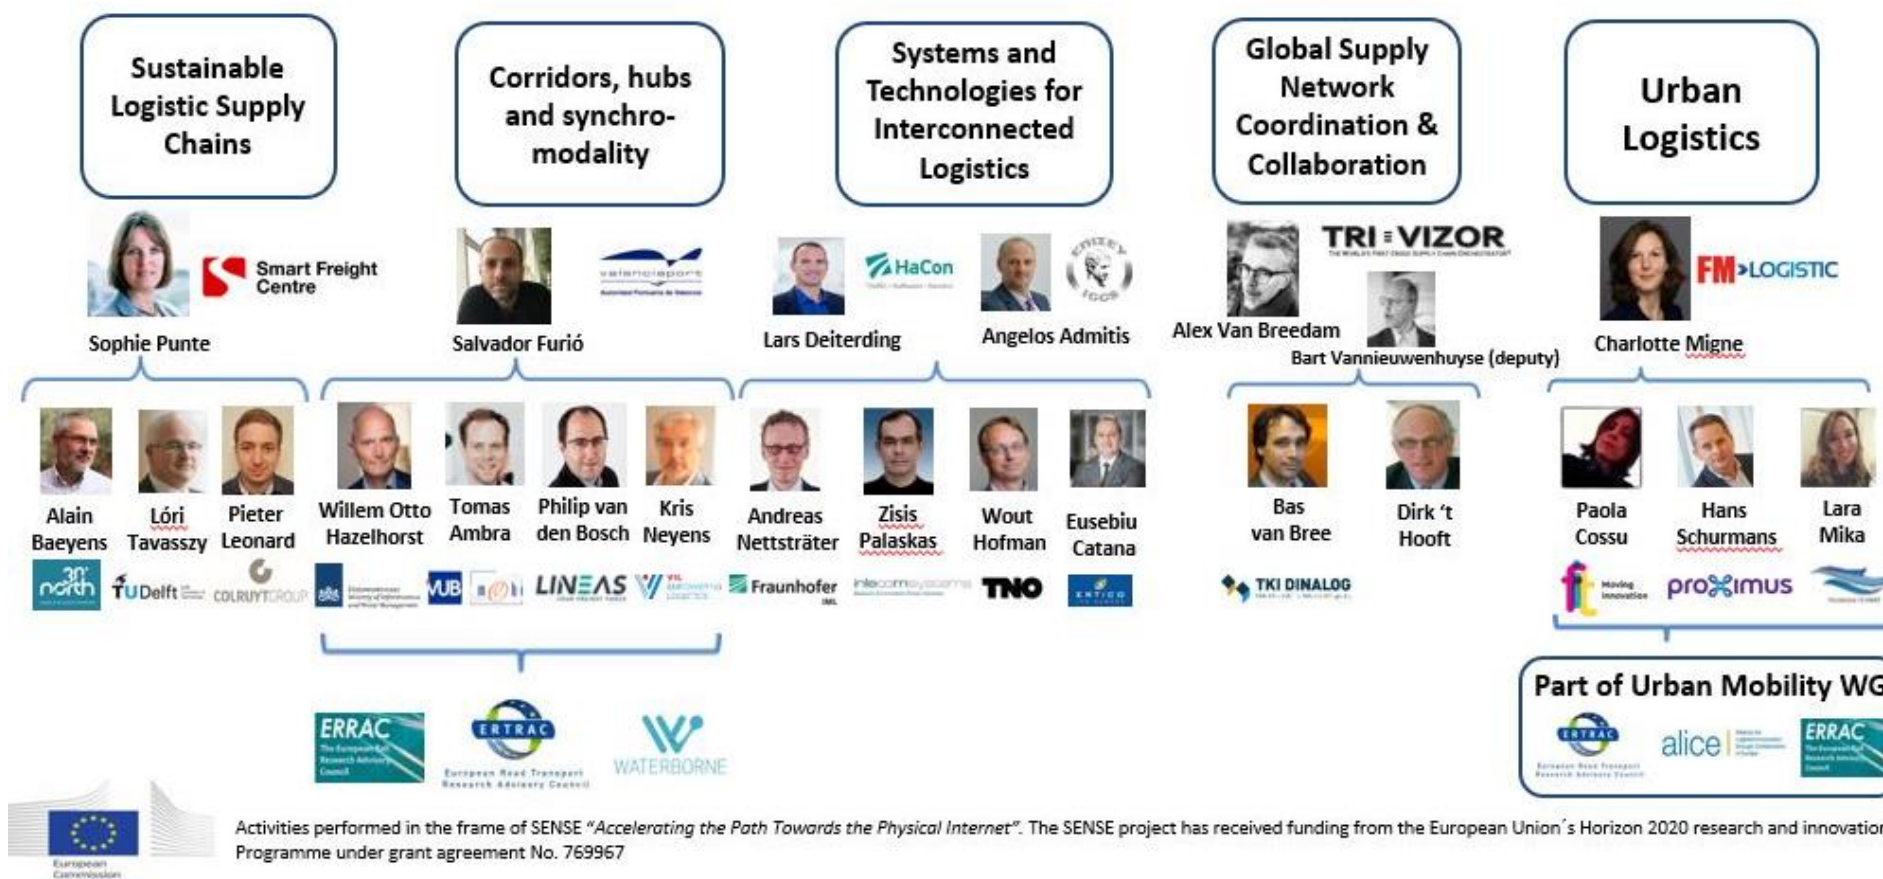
Sustainable Logistic Supply Chains

Corridors, hubs and synchro-modality

Systems and Technologies for Interconnected Logistics

Global Supply Network Coordination & Collaboration

Urban Logistics

Smart Freight Centre

Sophie Punte

valenciaport

Salvador Furió

HaCon

Lars Deiterding

Angelos Admitis

TRI VIZOR

Alex Van Breedam

Bart Vannieuwenhuyse (deputy)

FM LOGISTIC

Charlotte Migne

Alain Baeyens

Lóri Tavasszy

Pieter Leonard

Willem Otto Hazelhorst

Tomas Ambra

Philip van den Bosch

Kris Neyens

Andreas Nettsträter

Zisis Palaskas

Wout Hofman

Eusebiu Catana

Bas van Bree

Dirk 't Hooft

Paola Cossu

Hans Schurmans

Lara Mika

3rd north

TUDelft

COLRUYT GROUP

VUB

LINEAS

Fraunhofer IML

inlecom systems

TNO

TKI DINALOG

Moving innovation

proximus

Part of Urban Mobility WG

ERRAC

ERTRAC European Road Transport Research Advisory Council

WATERBORNE

ERTRAC

alice

ERRAC

European Commission

Activities performed in the frame of SENSE "Accelerating the Path Towards the Physical Internet". The SENSE project has received funding from the European Union´s Horizon 2020 research and innovatio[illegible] Programme under grant agreement No. 769967